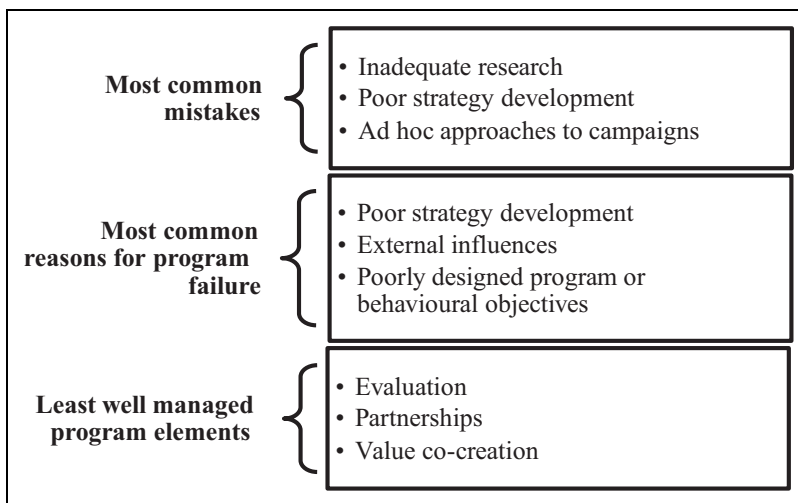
Most common mistakes

• Inadequate research
• Poor strategy development
• Ad hoc approaches to campaigns

Most common reasons for program failure

• Poor strategy development
• External influences
• Poorly designed program or behavioural objectives

Least well managed program elements

• Evaluation
• Partnerships
• Value co-creation